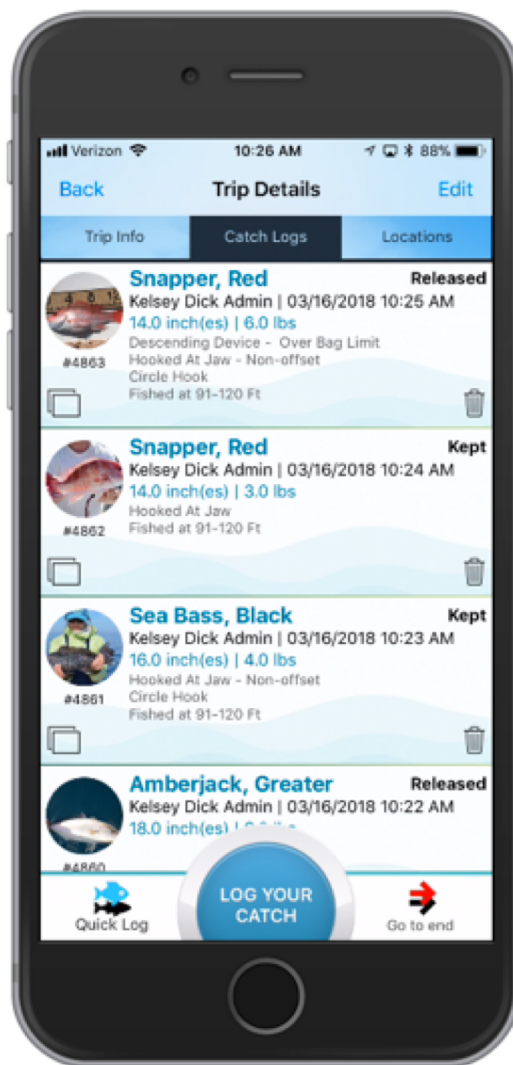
Verizon 10:26 AM 88%

Back
Trip Details
Edit

Trip Info
Catch Logs
Locations

Snapper, Red
Released
Kelsey Dick Admin | 03/16/2018 10:25 AM
14.0 inch(es) | 6.0 lbs
Descending Device - Over Bag Limit
Hooked At Jaw - Non-offset
Circle Hook
Fished at 91-120 Ft
#4863

Snapper, Red
Kept
Kelsey Dick Admin | 03/16/2018 10:24 AM
14.0 inch(es) | 3.0 lbs
Hooked At Jaw
Fished at 91-120 Ft
#4862

Sea Bass, Black
Kept
Kelsey Dick Admin | 03/16/2018 10:23 AM
16.0 inch(es) | 4.0 lbs
Hooked At Jaw - Non-offset
Circle Hook
Fished at 91-120 Ft
#4861

Amberjack, Greater
Released
Kelsey Dick Admin | 03/16/2018 10:22 AM
18.0 inch(es) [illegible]
#4860

Quick Log
LOG YOUR CATCH
Go to end